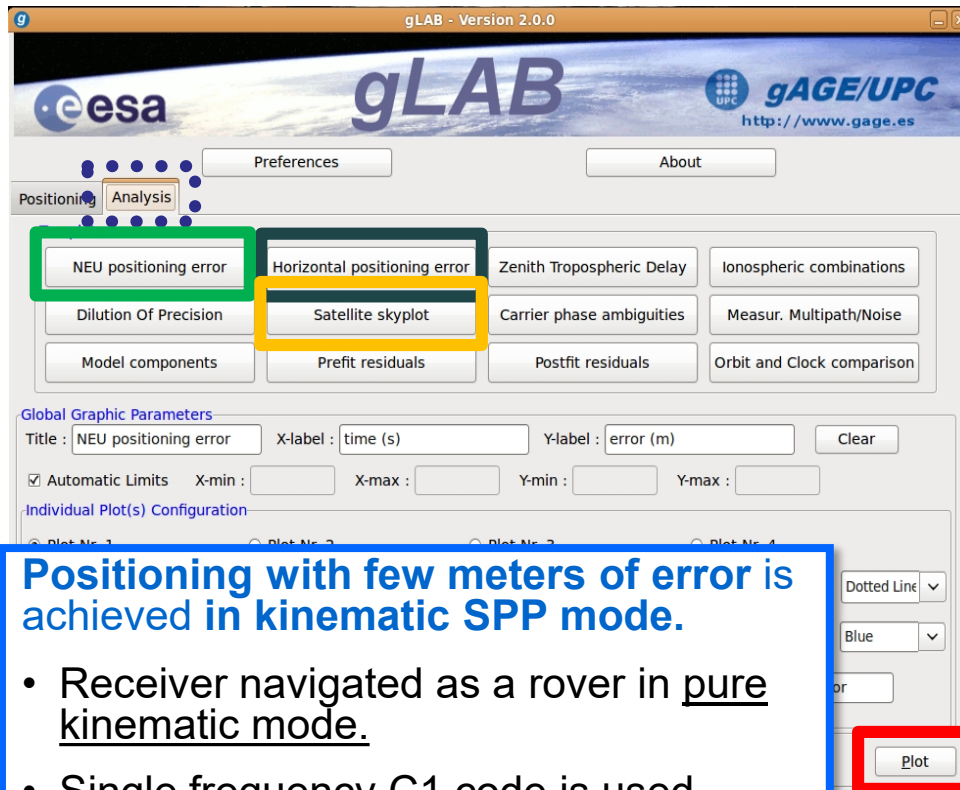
gLAB - Version 2.0.0

esa

gLAB

gAGE/UPC
http://www.gage.es

Preferences

About

Positioning

Analysis

NEU positioning error

Horizontal positioning error

Zenith Tropospheric Delay

Ionospheric combinations

Dilution Of Precision

Satellite skyplot

Carrier phase ambiguities

Measur. Multipath/Noise

Model components

Prefit residuals

Postfit residuals

Orbit and Clock comparison

Global Graphic Parameters

Title : NEU positioning error

X-label : time (s)

Y-label : error (m)

Clear

☑ Automatic Limits X-min : X-max : Y-min : Y-max :

Individual Plot(s) Configuration

Plot Nr. 1 Plot Nr. 2 Plot Nr. 3 Plot Nr. 4

**Positioning with few meters of error** is achieved **in kinematic SPP mode.**

• Receiver navigated as a rover in pure kinematic mode.

• Single frequency C1 code is used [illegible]

Dotted Line

Blue

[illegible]or

Plot